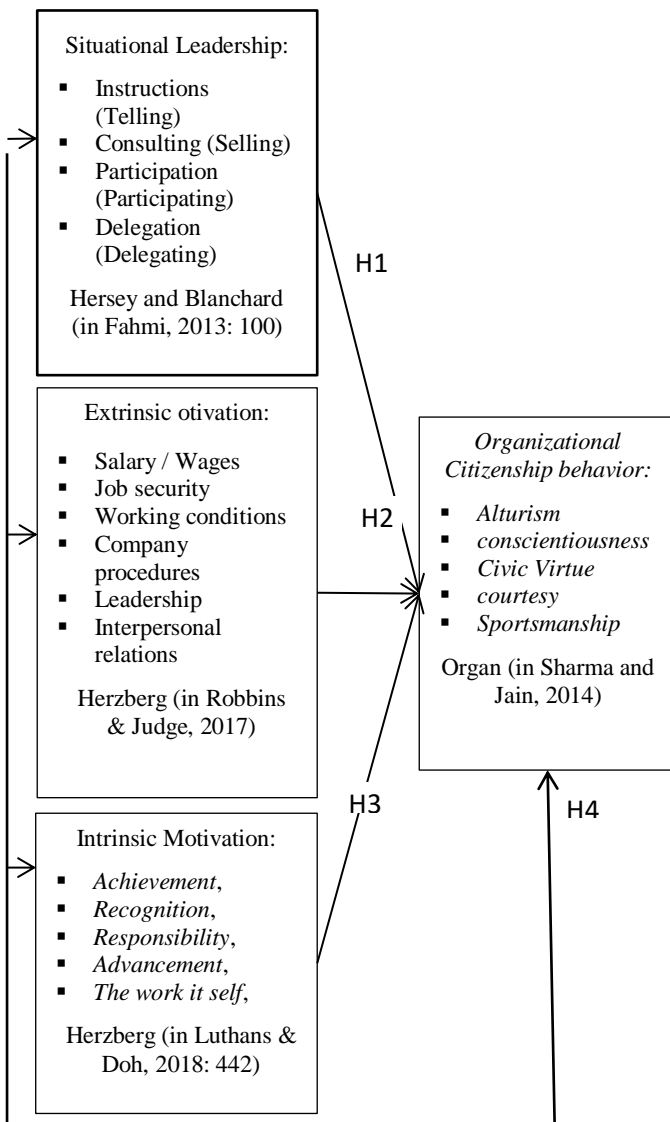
Situational Leadership:

- Instructions (Telling)
- Consulting (Selling)
- Participation (Participating)
- Delegation (Delegating)

Hersey and Blanchard (in Fahmi, 2013: 100)

H1

Extrinsic otivation:

- Salary / Wages
- Job security
- Working conditions
- Company procedures
- Leadership
- Interpersonal relations

Herzberg (in Robbins & Judge, 2017)

H2

Organizational Citizenship behavior:

- Alturism
- conscientiousness
- Civic Virtue
- courtesy
- Sportsmanship

Organ (in Sharma and Jain, 2014)

H3

H4

Intrinsic Motivation:

- Achievement,
- Recognition,
- Responsibility,
- Advancement,
- The work it self,

Herzberg (in Luthans & Doh, 2018: 442)